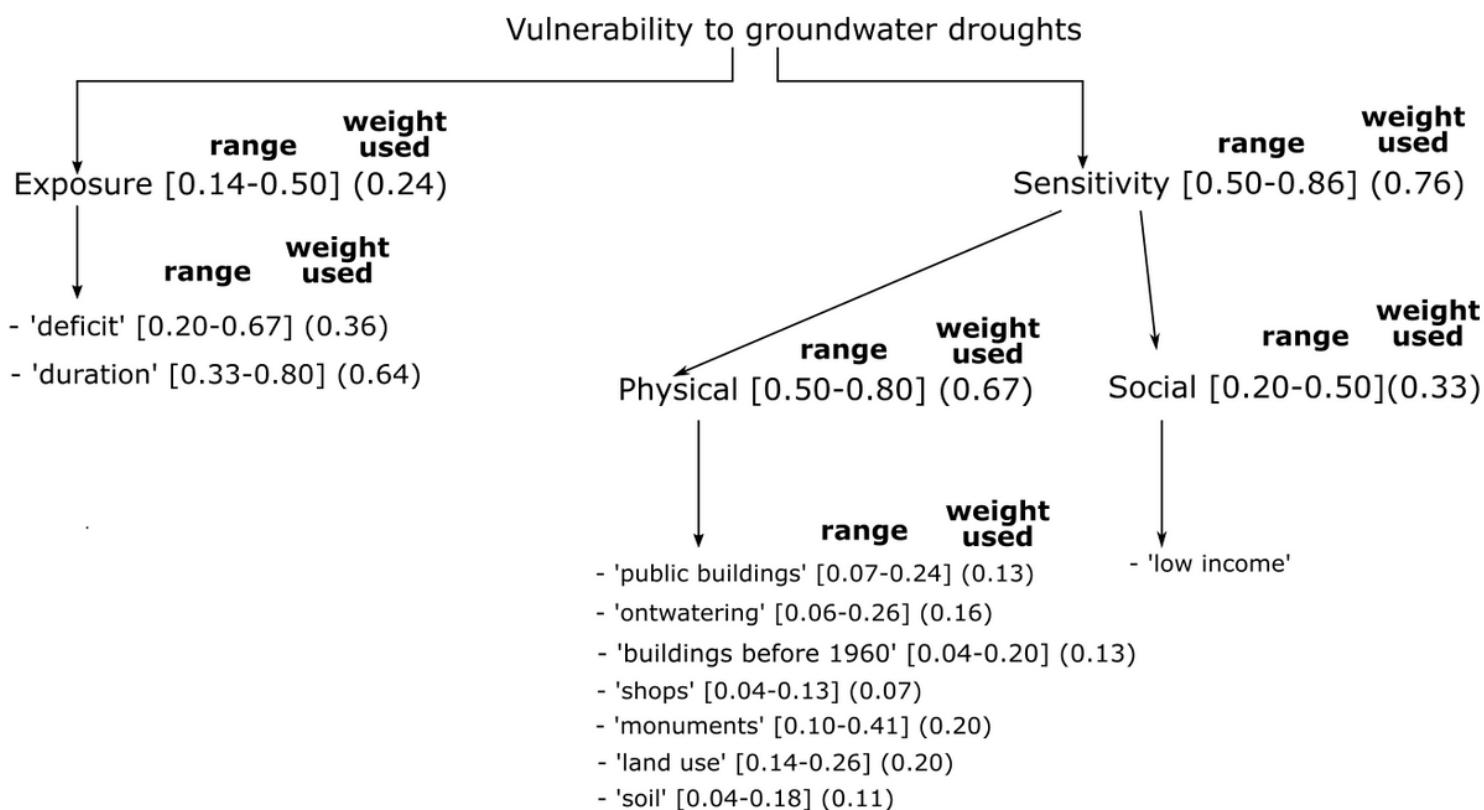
Vulnerability to groundwater droughts

range weight used
Exposure [0.14-0.50] (0.24)

range weight used
- 'deficit' [0.20-0.67] (0.36)
- 'duration' [0.33-0.80] (0.64)

range weight used
Sensitivity [0.50-0.86] (0.76)

range weight used
Physical [0.50-0.80] (0.67)

range weight used
Social [0.20-0.50](0.33)

range weight used
- 'public buildings' [0.07-0.24] (0.13)
- 'ontwatering' [0.06-0.26] (0.16)
- 'buildings before 1960' [0.04-0.20] (0.13)
- 'shops' [0.04-0.13] (0.07)
- 'monuments' [0.10-0.41] (0.20)
- 'land use' [0.14-0.26] (0.20)
- 'soil' [0.04-0.18] (0.11)

- 'low income'